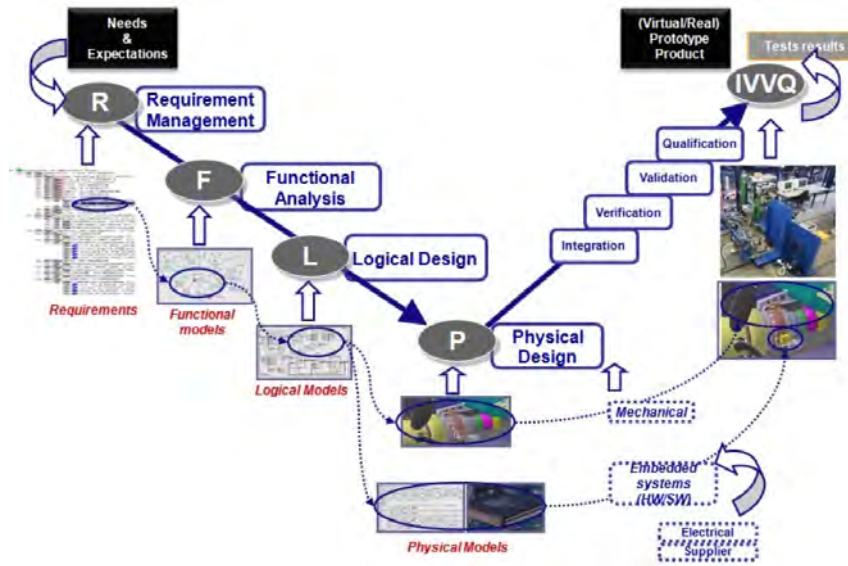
Needs
&
Expectations

(Virtual/Real)
Prototype
Product

Tests results

R

Requirement Management

F

Functional Analysis

L

Logical Design

P

Physical Design

IVVQ

Qualification

Validation

Verification

Integration

Requirements

Functional models

Logical Models

Mechanical

Embedded systems (HW/SW)

Electrical Supplier

Physical Models